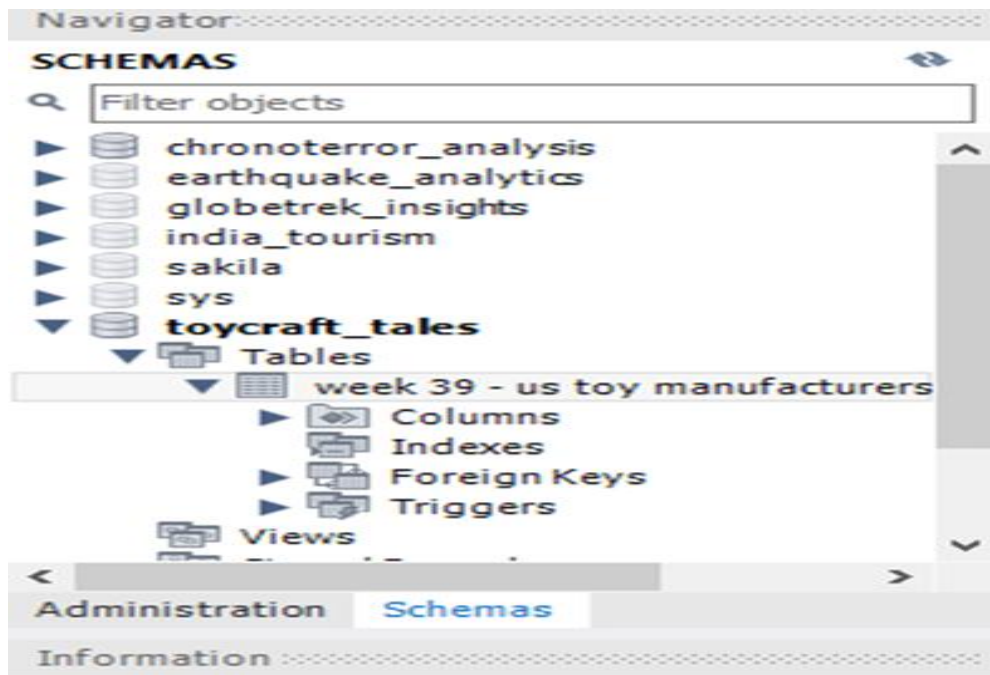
Navigator

SCHEMAS

Filter objects

chronoterror_analysis
earthquake_analytics
globetrek_insights
india_tourism
sakila
sys
toycraft_tales
Tables
week 39 - us toy manufacturers
Columns
Indexes
Foreign Keys
Triggers
Views
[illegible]

Administration
Schemas

Information